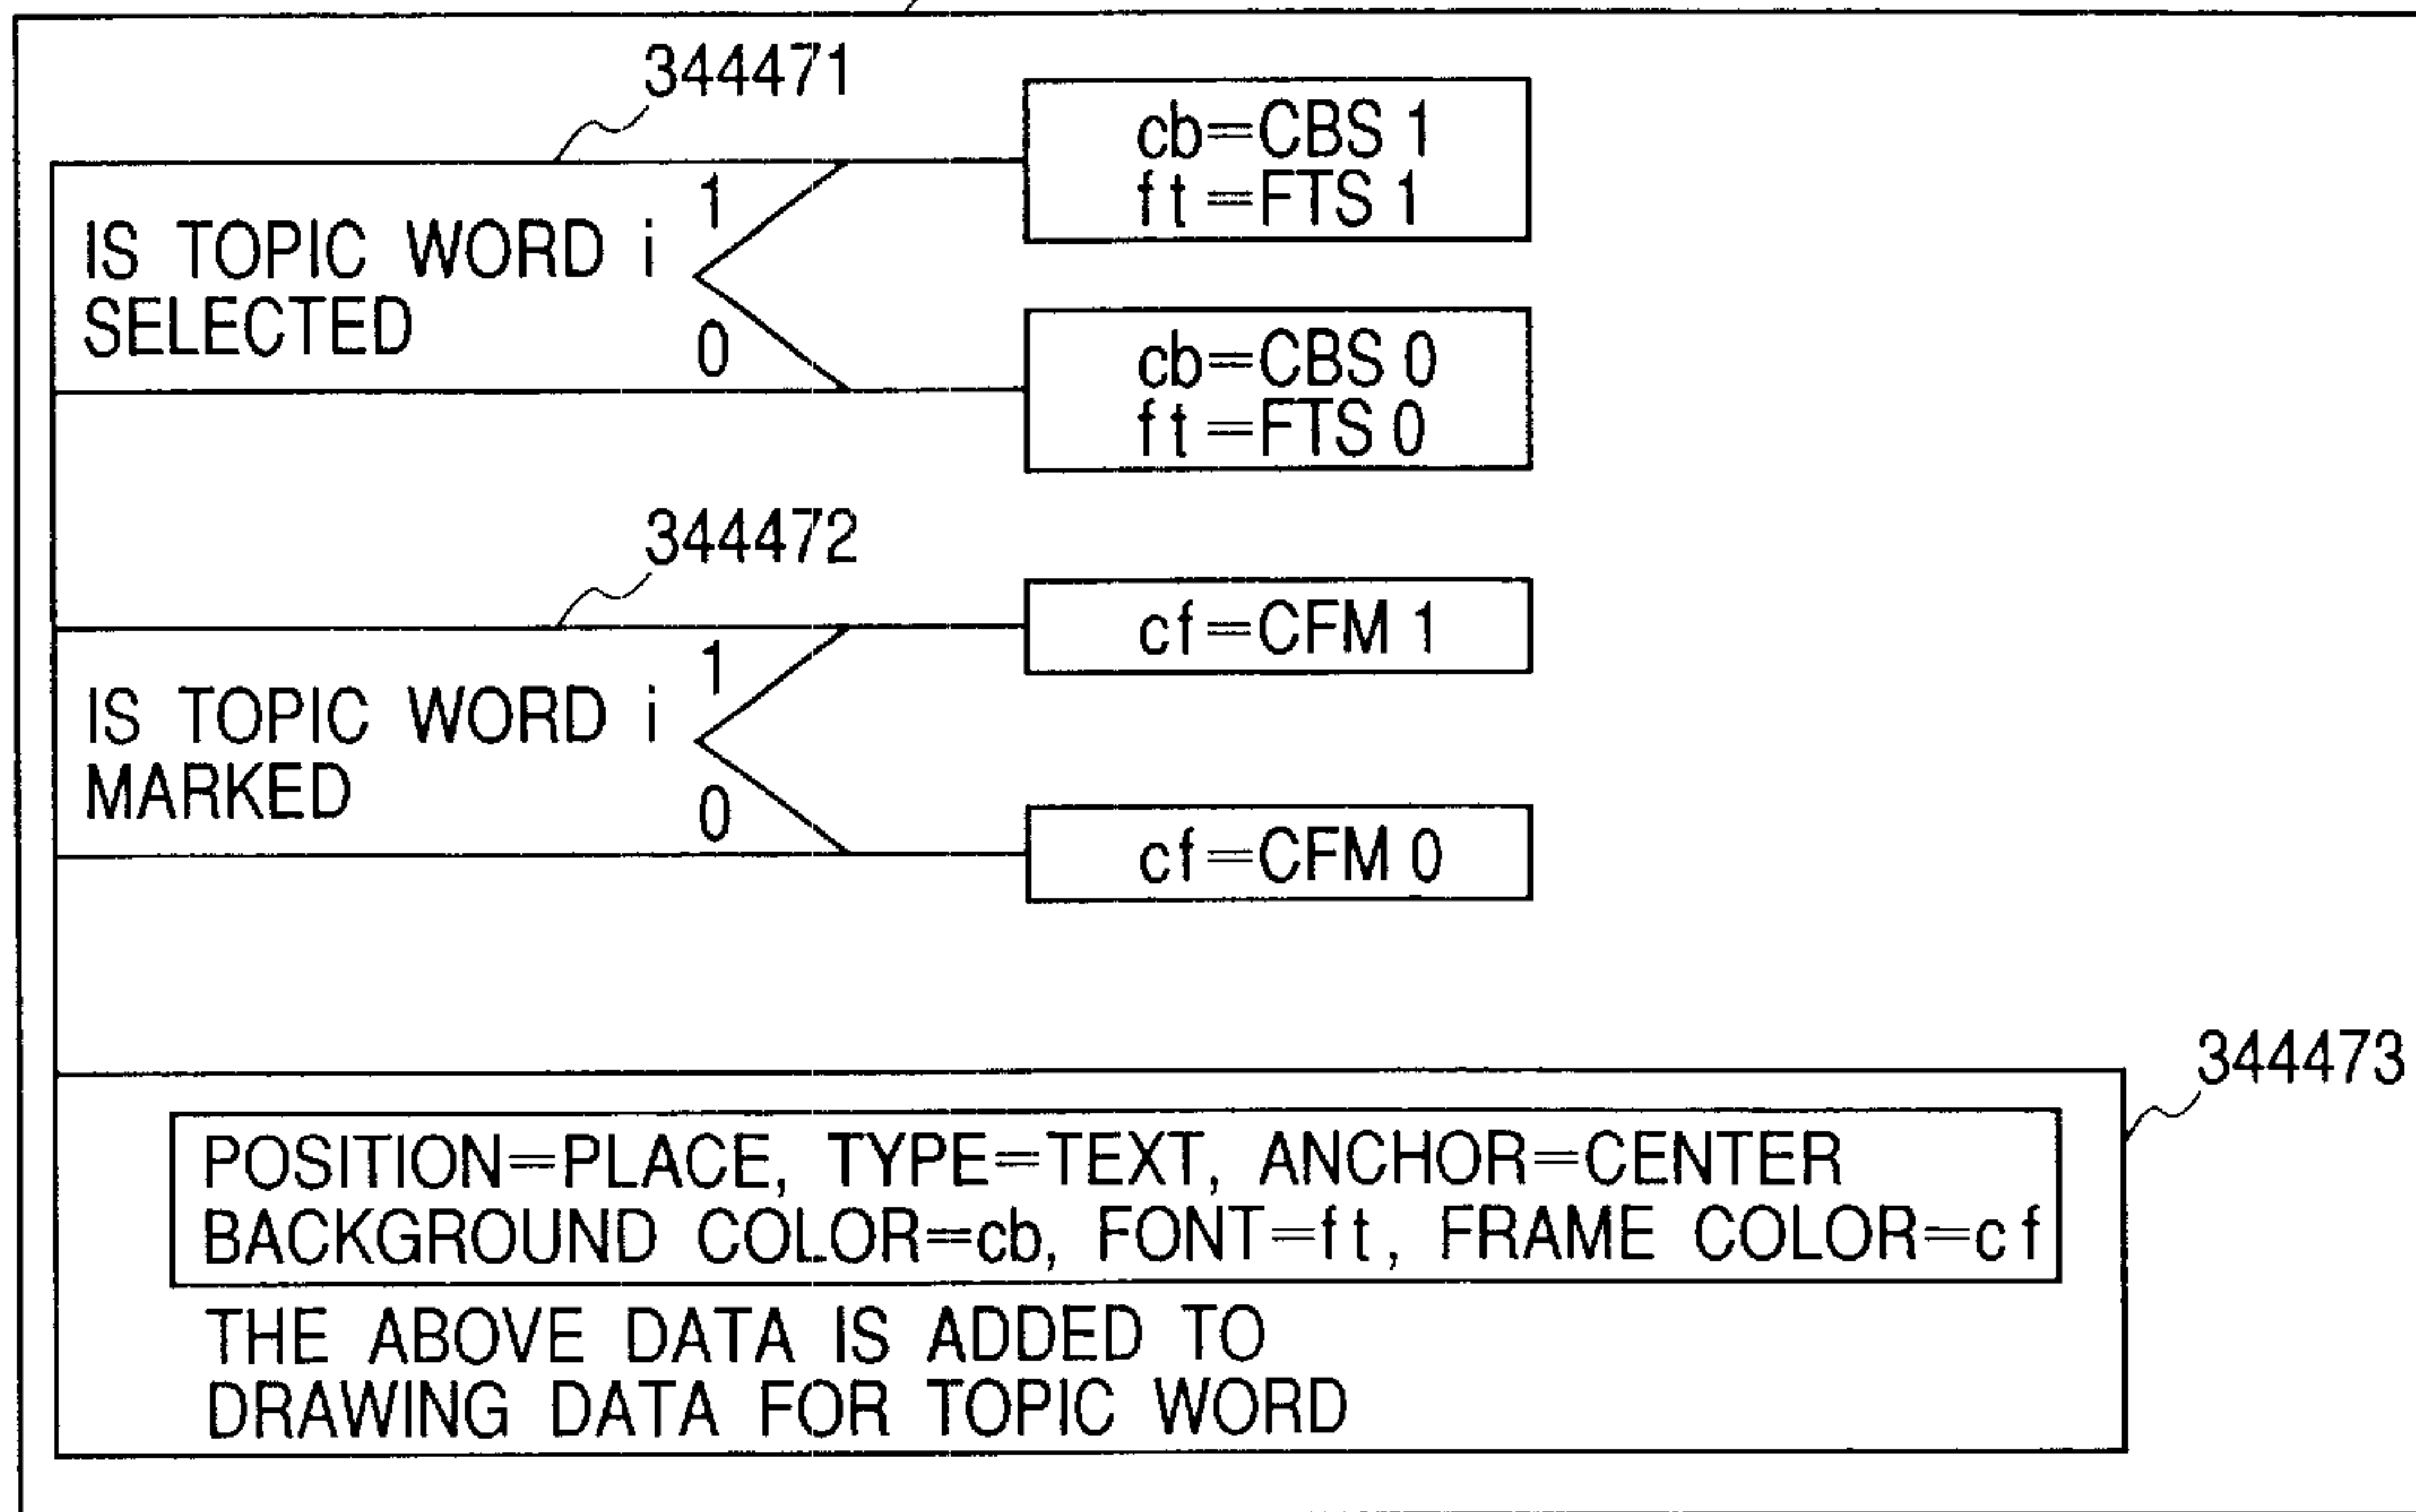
344471

IS TOPIC WORD i SELECTED

1

0

cb=CBS 1
ft=FTS 1

cb=CBS 0
ft=FTS 0

344472

IS TOPIC WORD i MARKED

1

0

cf=CFM 1

cf=CFM 0

344473

POSITION=PLACE, TYPE=TEXT, ANCHOR=CENTER
BACKGROUND COLOR=cb, FONT=ft, FRAME COLOR=cf

THE ABOVE DATA IS ADDED TO DRAWING DATA FOR TOPIC WORD